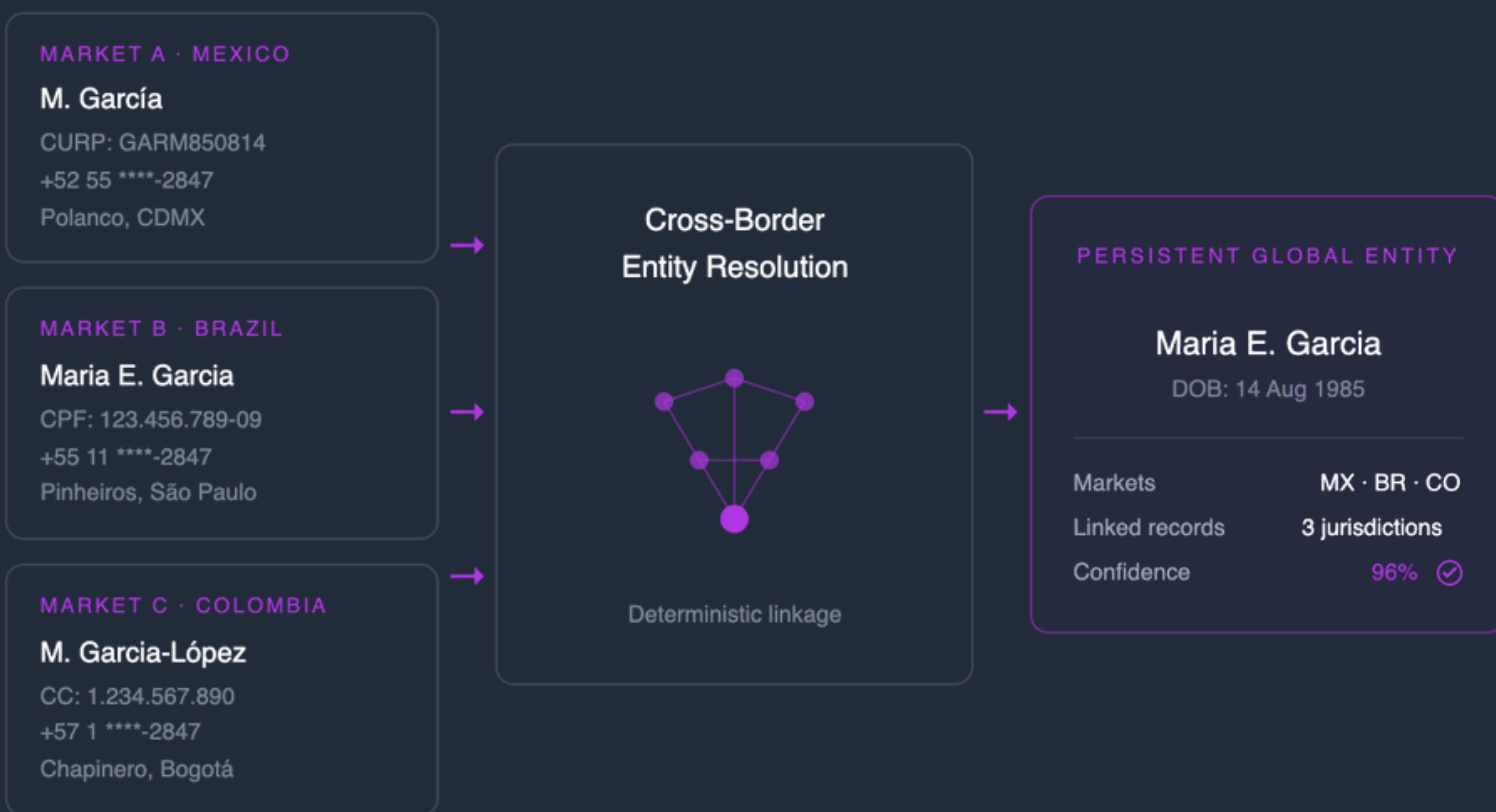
MARKET A · MEXICO
M. García
CURP: GARM850814
+52 55 ****-2847
Polanco, CDMX

MARKET B · BRAZIL
Maria E. Garcia
CPF: 123.456.789-09
+55 11 ****-2847
Pinheiros, São Paulo

MARKET C · COLOMBIA
M. Garcia-López
CC: 1.234.567.890
+57 1 ****-2847
Chapinero, Bogotá

Cross-Border
Entity Resolution

Deterministic linkage

PERSISTENT GLOBAL ENTITY

Maria E. Garcia
DOB: 14 Aug 1985

| | |
|---|---|
| Markets | MX · BR · CO |
| Linked records | 3 jurisdictions |
| Confidence | 96% |